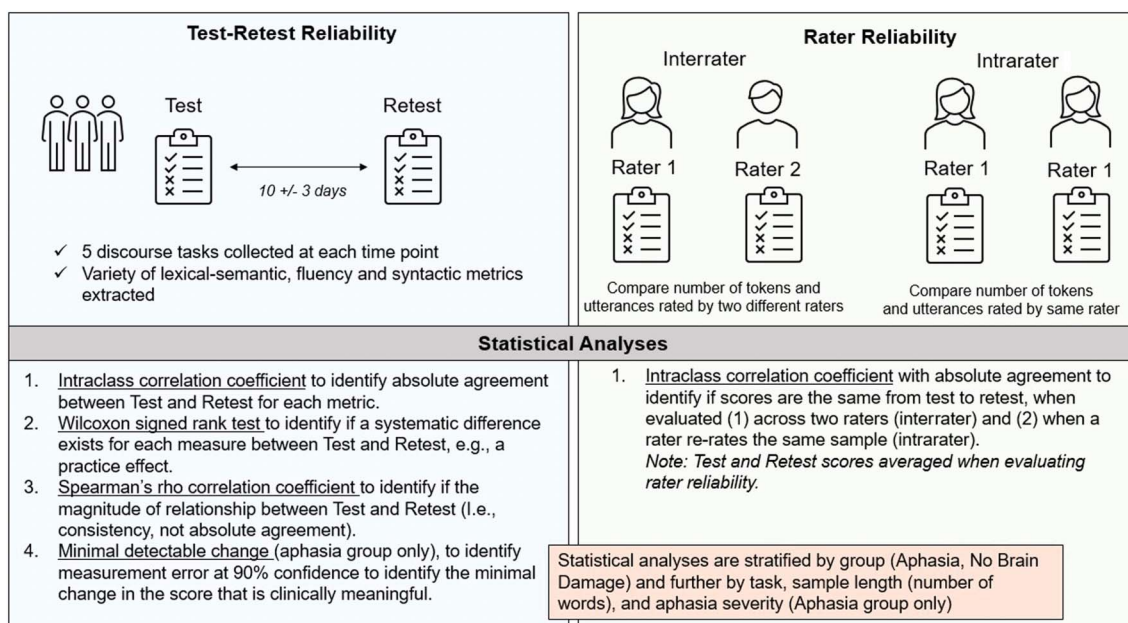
Test-Retest Reliability

Test

Retest

10 +/- 3 days

✓ 5 discourse tasks collected at each time point
✓ Variety of lexical-semantic, fluency and syntactic metrics extracted

Rater Reliability

Interrater

Intrarater

Rater 1

Rater 2

Rater 1

Rater 1

Compare number of tokens and utterances rated by two different raters

Compare number of tokens and utterances rated by same rater

Statistical Analyses

1. Intraclass correlation coefficient to identify absolute agreement between Test and Retest for each metric.
2. Wilcoxon signed rank test to identify if a systematic difference exists for each measure between Test and Retest, e.g., a practice effect.
3. Spearman's rho correlation coefficient to identify if the magnitude of relationship between Test and Retest (I.e., consistency, not absolute agreement).
4. Minimal detectable change (aphasia group only), to identify measurement error at 90% confidence to identify the minimal change in the score that is clinically meaningful.

1. Intraclass correlation coefficient with absolute agreement to identify if scores are the same from test to retest, when evaluated (1) across two raters (interrater) and (2) when a rater re-rates the same sample (intrarater).
Note: Test and Retest scores averaged when evaluating rater reliability.

Statistical analyses are stratified by group (Aphasia, No Brain Damage) and further by task, sample length (number of words), and aphasia severity (Aphasia group only)